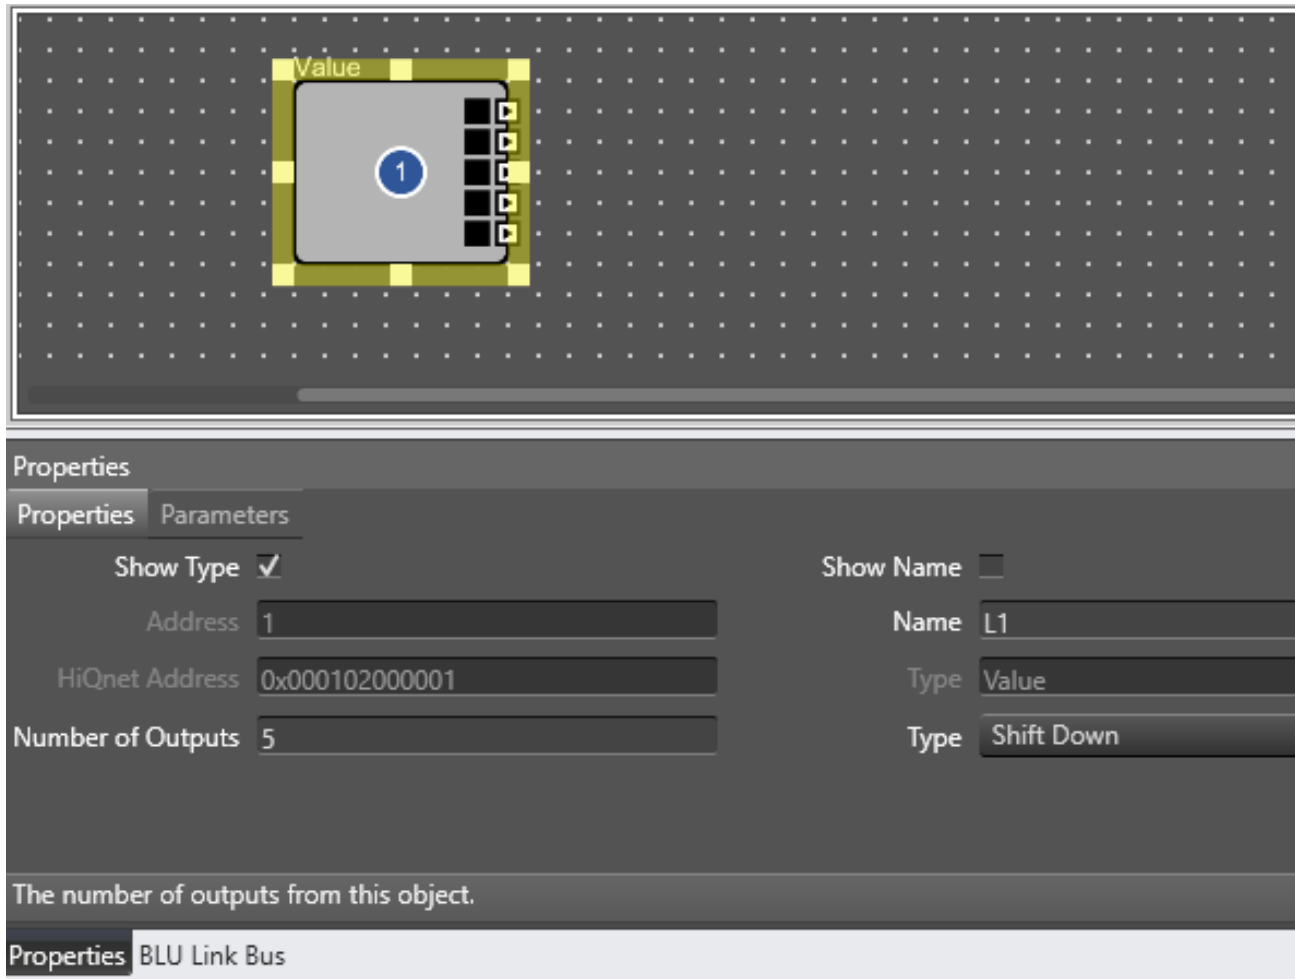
Value

1

Properties

Properties | Parameters

Show Type ✓

Address 1

HiQnet Address 0x000102000001

Number of Outputs 5

Show Name

Name L1

Type Value

Type Shift Down

The number of outputs from this object.

Properties | BLU Link Bus